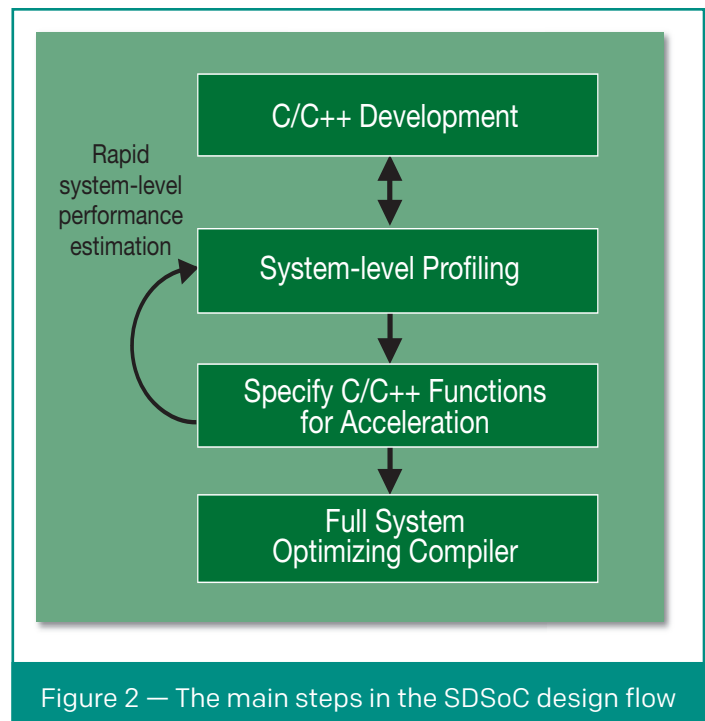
C/C++ Development

Rapid system-level performance estimation

System-level Profiling

Specify C/C++ Functions for Acceleration

Full System Optimizing Compiler

Figure 2 — The main steps in the SDSoC design flow